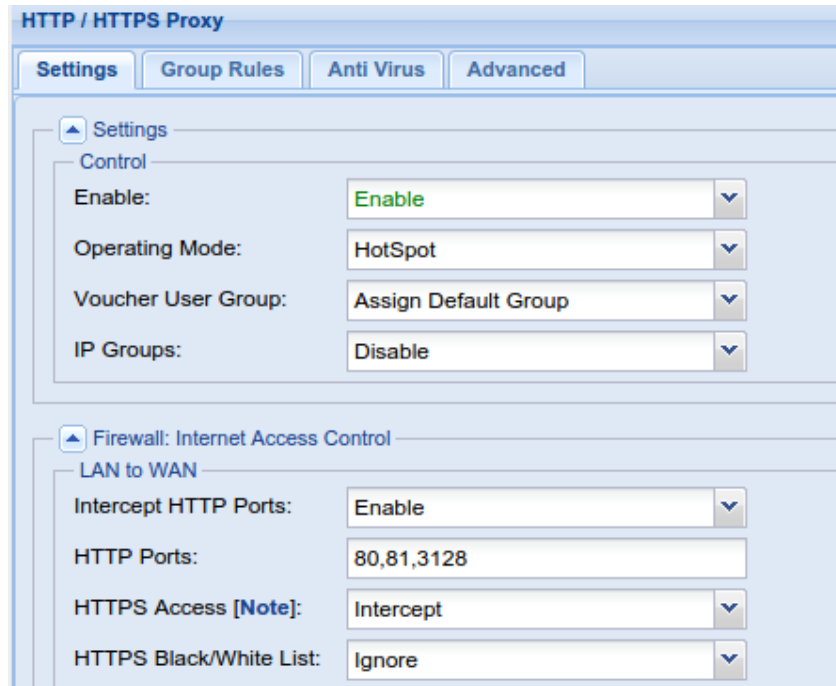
HTTP / HTTPS Proxy

Settings | Group Rules | Anti Virus | Advanced

Settings

Control

Enable: Enable

Operating Mode: HotSpot

Voucher User Group: Assign Default Group

IP Groups: Disable

Firewall: Internet Access Control

LAN to WAN

Intercept HTTP Ports: Enable

HTTP Ports: 80,81,3128

HTTPS Access [Note]: Intercept

HTTPS Black/White List: Ignore